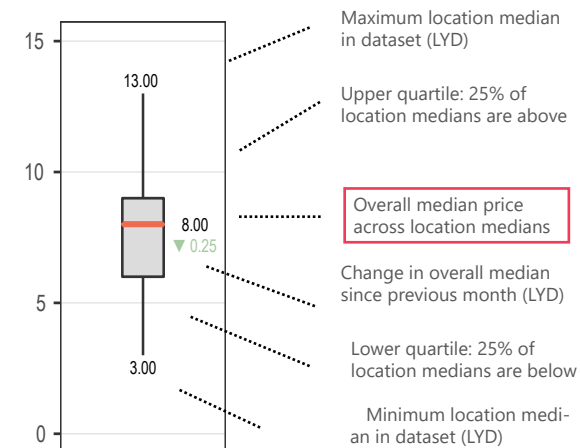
15

10

5

0

13.00

8.00
▼ 0.25

3.00

Maximum location median in dataset (LYD)

Upper quartile: 25% of location medians are above

Overall median price across location medians

Change in overall median since previous month (LYD)

Lower quartile: 25% of location medians are below

Minimum location median in dataset (LYD)